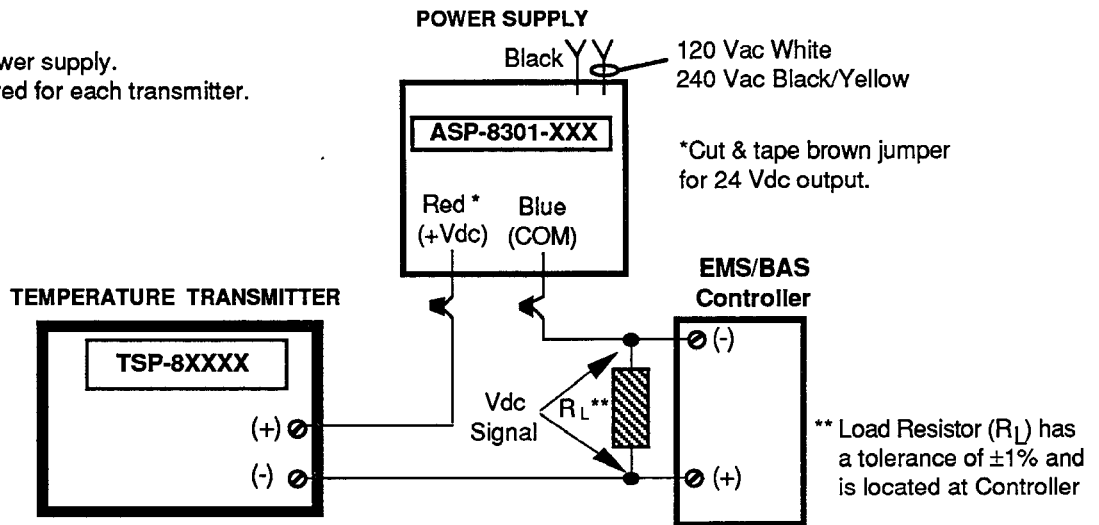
wer supply.
red for each transmitter.

POWER SUPPLY

Black

120 Vac White
240 Vac Black/Yellow

ASP-8301-XXX

*Cut & tape brown jumper for 24 Vdc output.

Red *
(+Vdc)

Blue
(COM)

EMS/BAS
Controller

TEMPERATURE TRANSMITTER

TSP-8XXXX

(+)

(-)

Vdc
Signal

$R_L$**

(-)

(+)

** Load Resistor ($R_L$) has a tolerance of ±1% and is located at Controller